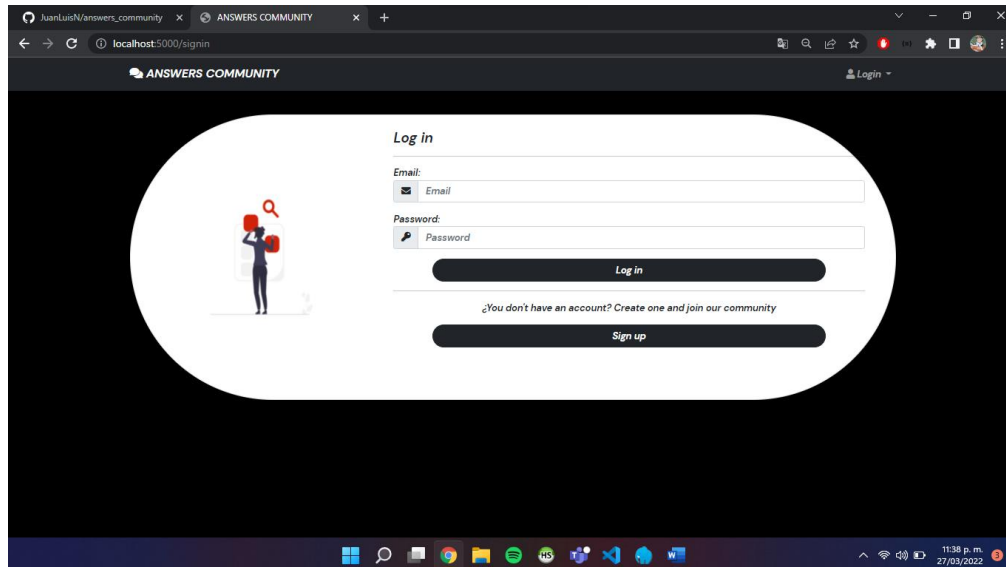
JuanLuisN/answers_community ×
ANSWERS COMMUNITY ×
+
localhost:5000/signin

ANSWERS COMMUNITY
Login

Log in
Email:
Email
Password:
Password
Log in
¿You don't have an account? Create one and join our community
Sign up

11:38 p. m.
27/03/2022
3